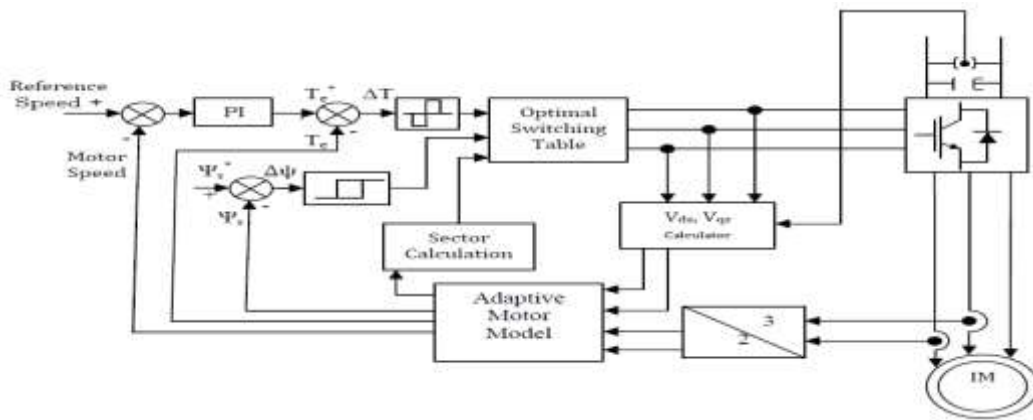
Reference Speed +

Motor Speed

-

PI

$T_e^*$

+

-

$T_e$

ΔT

$\Psi_s^*$

+

-

$\Psi_s$

Δψ

Optimal Switching Table

Sector Calculation

$V_{ds}$, $V_{qs}$ Calculator

Adaptive Motor Model

3

2

IM